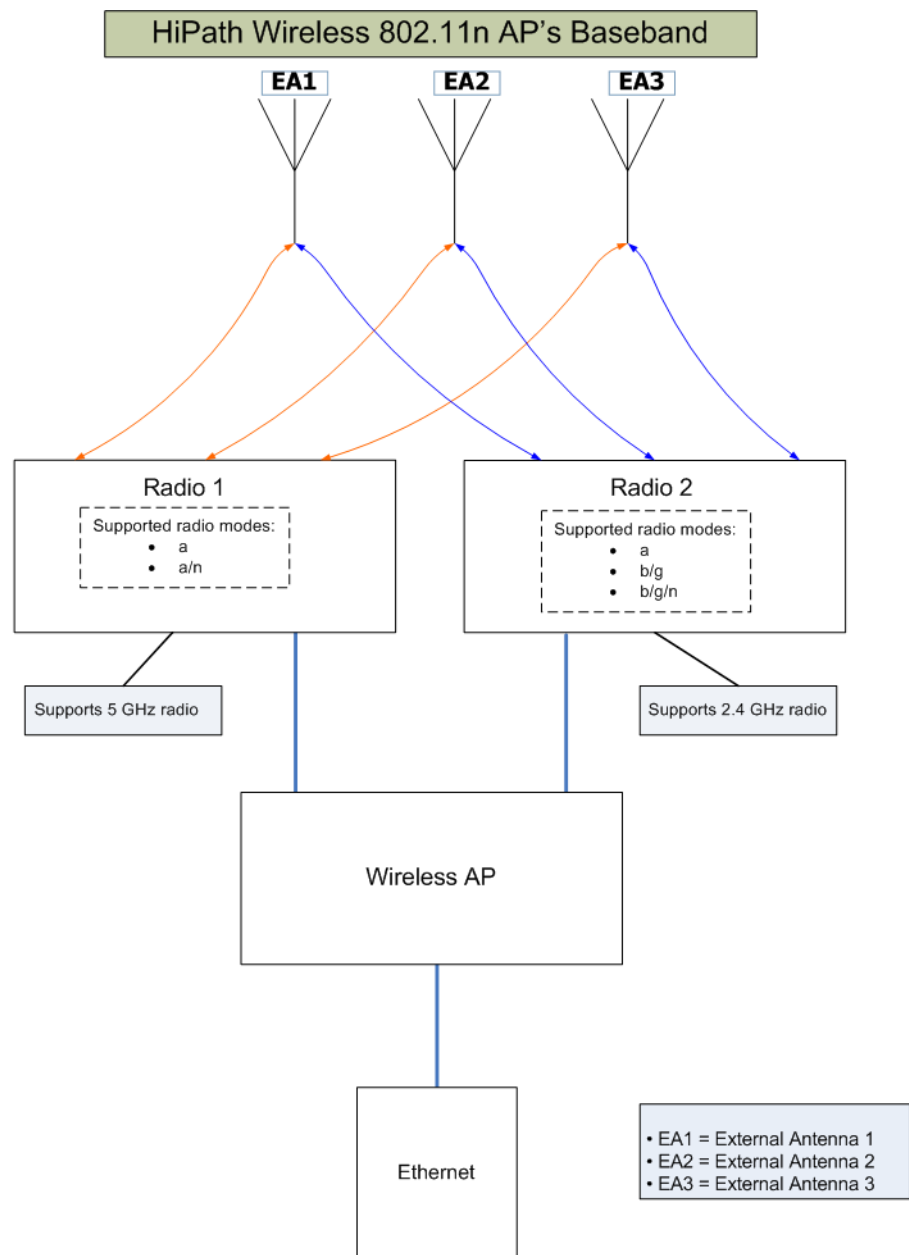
HiPath Wireless 802.11n AP's Baseband

EA1

EA2

EA3

Radio 1

Supported radio modes:
- a
- a/n

Radio 2

Supported radio modes:
- a
- b/g
- b/g/n

Supports 5 GHz radio

Supports 2.4 GHz radio

Wireless AP

Ethernet

• EA1 = External Antenna 1
• EA2 = External Antenna 2
• EA3 = External Antenna 3